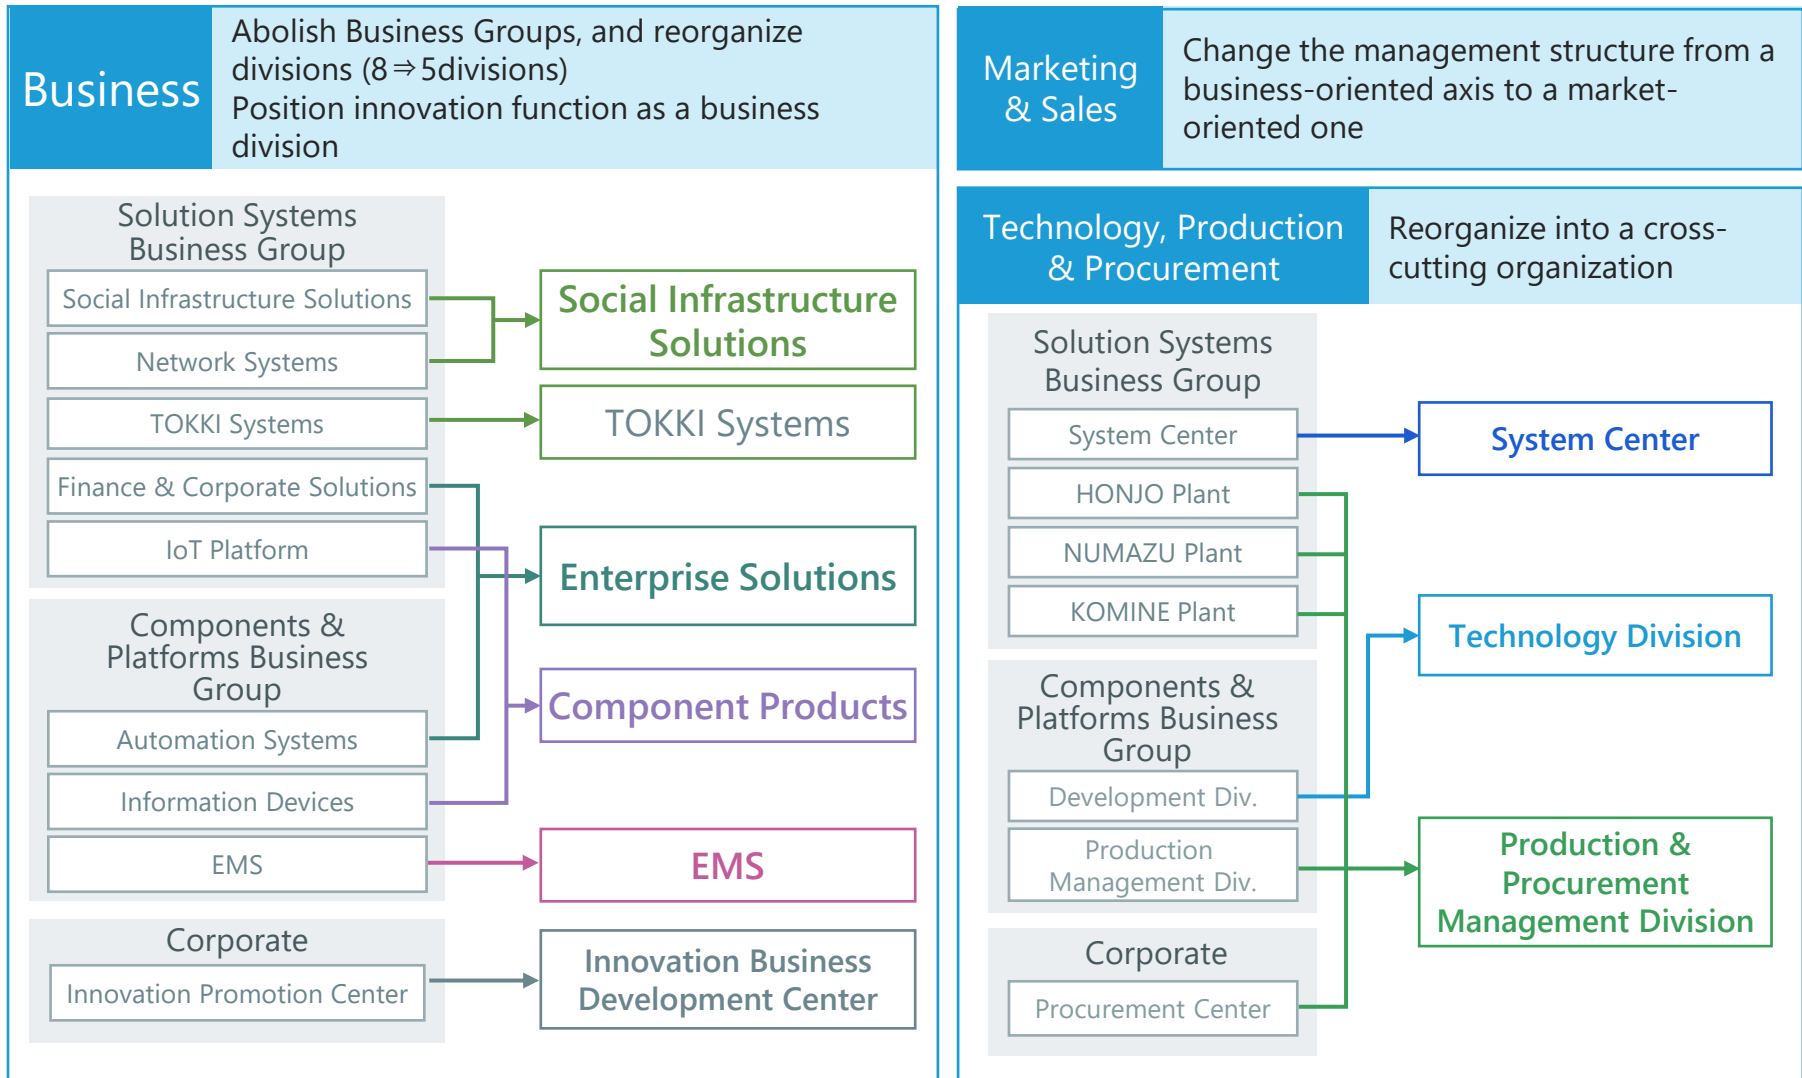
Business

Abolish Business Groups, and reorganize divisions (8⇒5divisions)
Position innovation function as a business division

Solution Systems Business Group
Social Infrastructure Solutions
Network Systems
TOKKI Systems
Finance & Corporate Solutions
IoT Platform

Components & Platforms Business Group
Automation Systems
Information Devices
EMS

Corporate
Innovation Promotion Center

Social Infrastructure Solutions
TOKKI Systems
Enterprise Solutions
Component Products
EMS
Innovation Business Development Center

Marketing & Sales

Change the management structure from a business-oriented axis to a market-oriented one

Technology, Production & Procurement

Reorganize into a cross-cutting organization

Solution Systems Business Group
System Center
HONJO Plant
NUMAZU Plant
KOMINE Plant

Components & Platforms Business Group
Development Div.
Production Management Div.

Corporate
Procurement Center

System Center
Technology Division
Production & Procurement Management Division